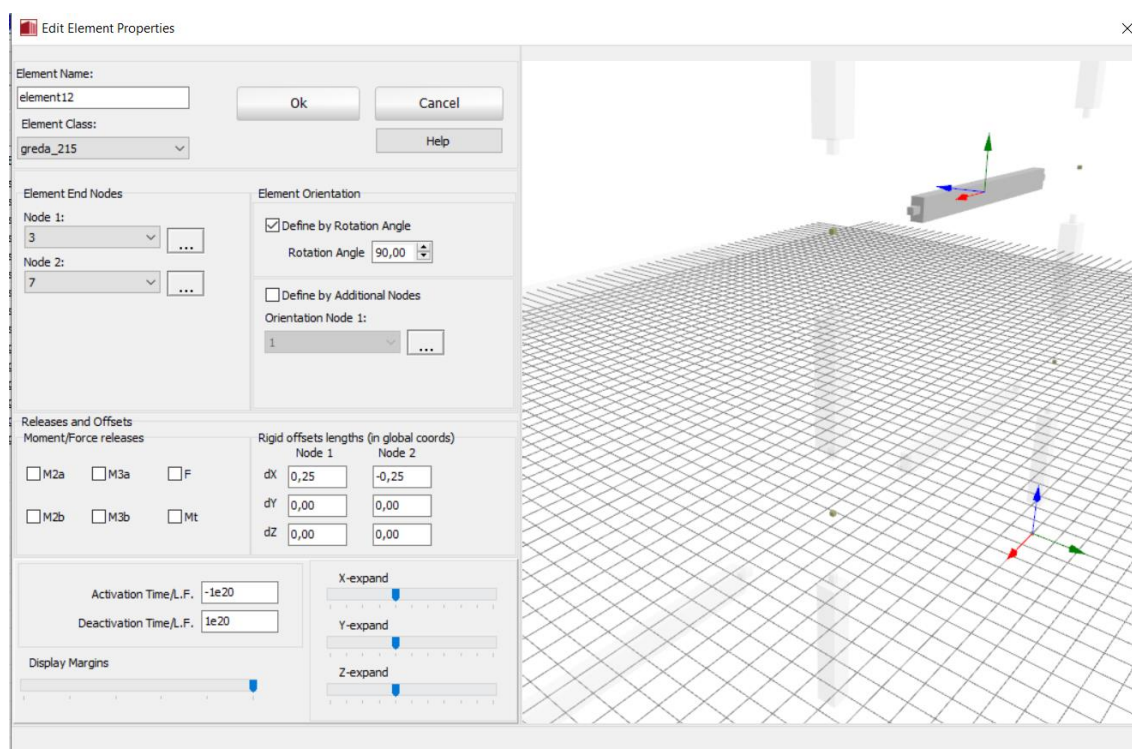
Edit Element Properties

×

Element Name:

element12

Element Class:

greda_215

Ok

Cancel

Help

Element End Nodes

Node 1:

3

...

Node 2:

7

...

Element Orientation

Define by Rotation Angle

Rotation Angle 90,00

Define by Additional Nodes

Orientation Node 1:

1

...

Releases and Offsets

Moment/Force releases

M2a

M3a

F

M2b

M3b

Mt

Rigid offsets lengths (in global coords)

| | Node 1 | Node 2 |
|---|---|---|
| dX | 0,25 | -0,25 |
| dY | 0,00 | 0,00 |
| dZ | 0,00 | 0,00 |

Activation Time/L.F. -1e20

Deactivation Time/L.F. 1e20

Display Margins

X-expand

Y-expand

Z-expand